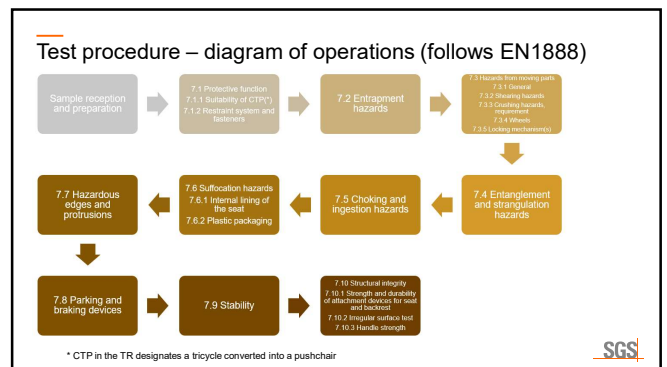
Test procedure – diagram of operations (follows EN1888)

Sample reception and preparation

7.1 Protective function
7.1.1 Suitability of CTP(*)
7.1.2 Restraint system and fasteners

7.2 Entrapment hazards

7.3 Hazards from moving parts
7.3.1 General
7.3.2 Shearing hazards
7.3.3 Crushing hazards, requirement
7.3.4 Wheels
7.3.5 Locking mechanism(s)

7.4 Entanglement and strangulation hazards

7.5 Choking and ingestion hazards

7.6 Suffocation hazards
7.6.1 Internal lining of the seat
7.6.2 Plastic packaging

7.7 Hazardous edges and protrusions

7.8 Parking and braking devices

7.9 Stability

7.10 Structural integrity
7.10.1 Strength and durability of attachment devices for seat and backrest
7.10.2 Irregular surface test
7.10.3 Handle strength

* CTP in the TR designates a tricycle converted into a pushchair

SGS